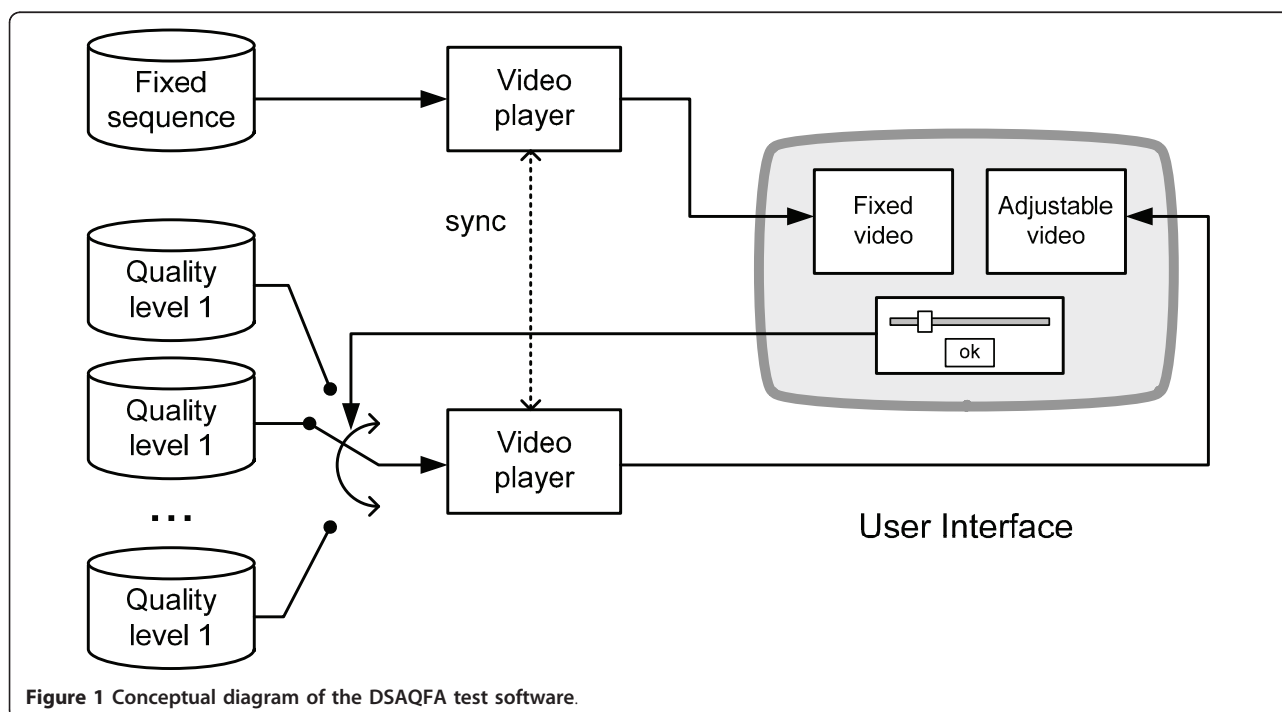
Fixed sequence

Video player

sync

Fixed video

Adjustable video

ok

Quality level 1

Quality level 1

...

Quality level 1

Video player

User Interface

Figure 1 Conceptual diagram of the DSAQFA test software.